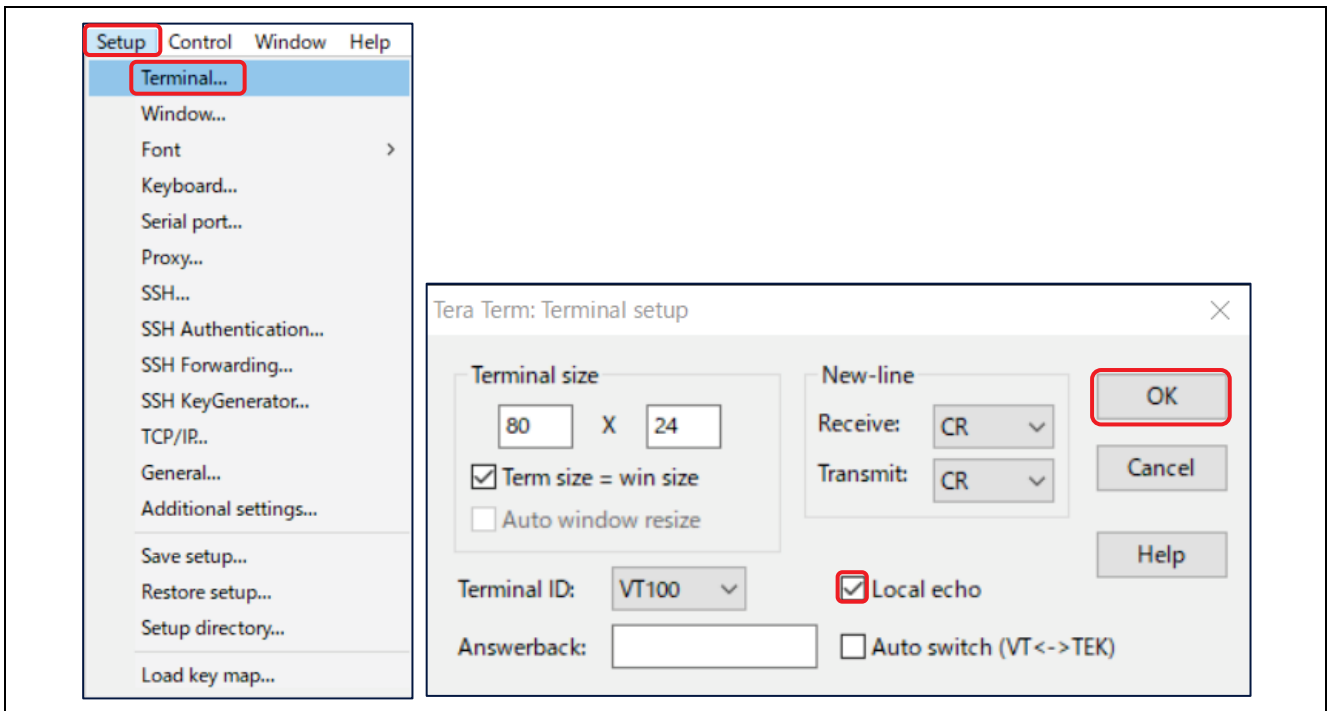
Setup Control Window Help

Terminal...
Window...
Font
Keyboard...
Serial port...
Proxy...
SSH...
SSH Authentication...
SSH Forwarding...
SSH KeyGenerator...
TCP/IP...
General...
Additional settings...
Save setup...
Restore setup...
Setup directory...
Load key map...

Tera Term: Terminal setup

Terminal size
80 X 24
Term size = win size
Auto window resize

New-line
Receive: CR
Transmit: CR

OK
Cancel
Help

Terminal ID: VT100
Local echo
Answerback:
Auto switch (VT<->TEK)